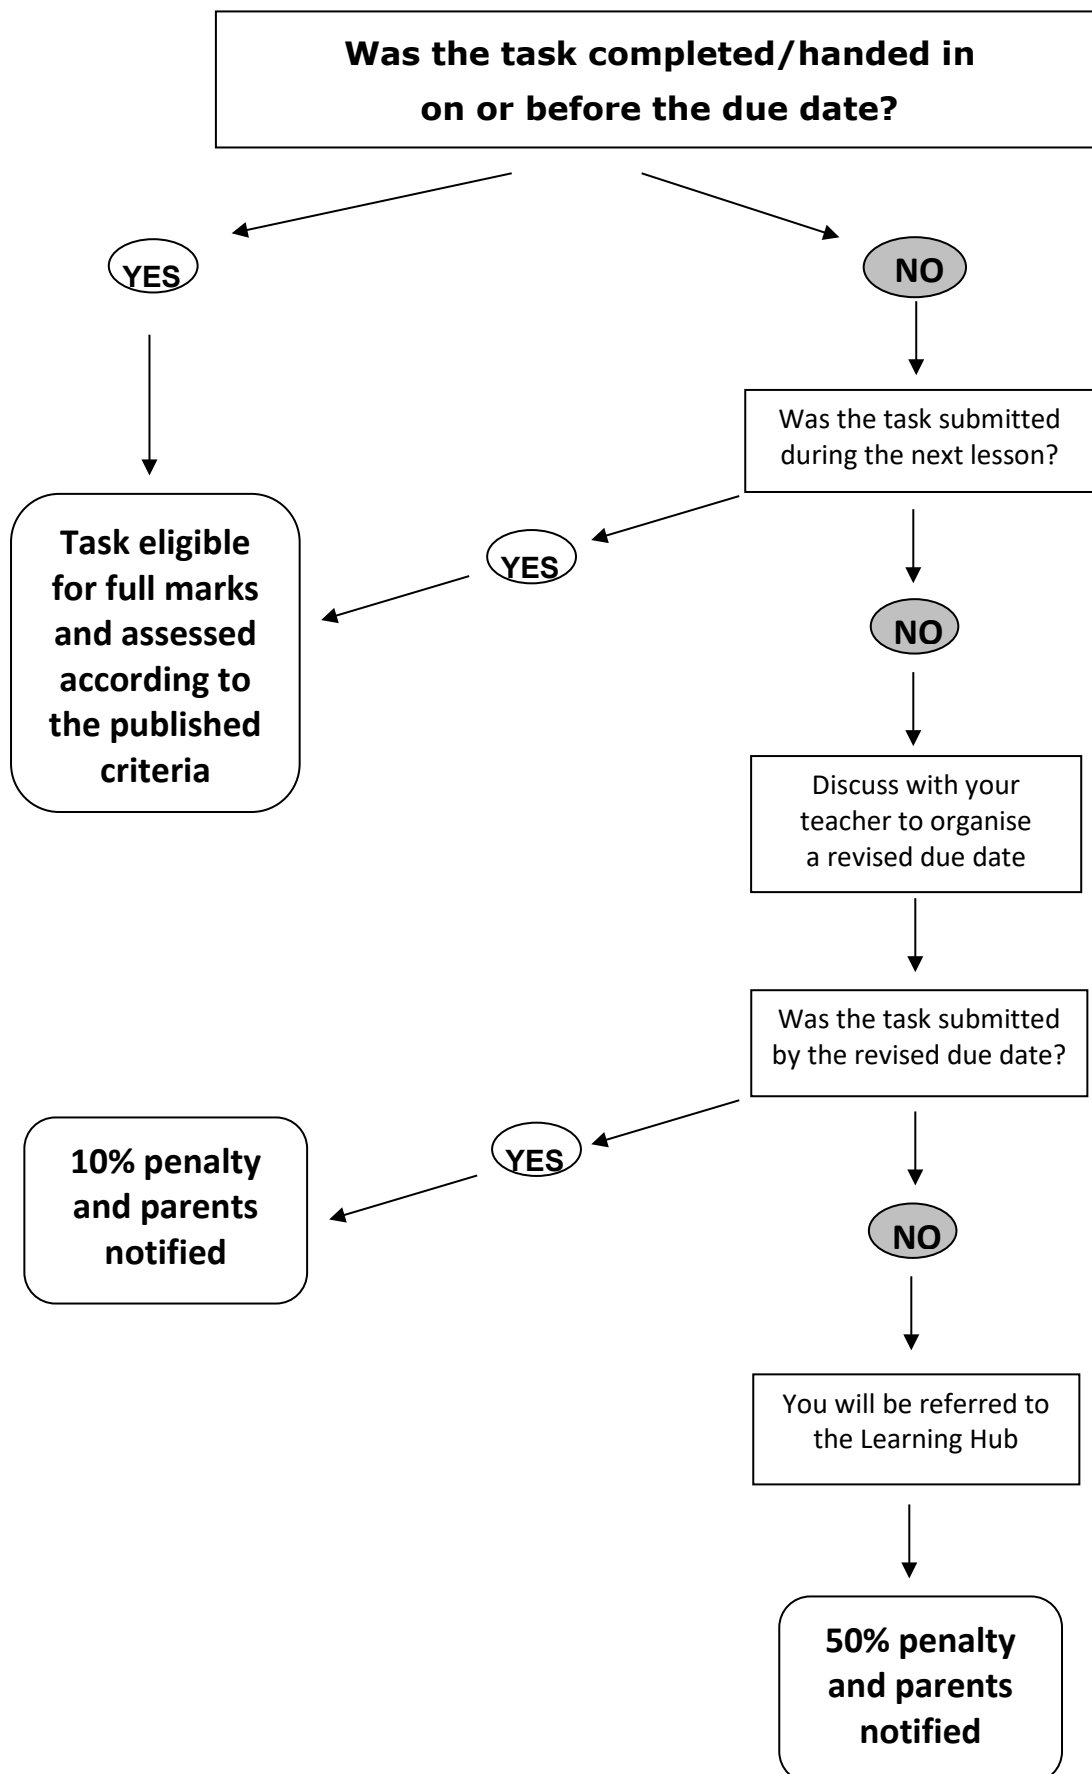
Was the task completed/handed in on or before the due date?

YES

NO

Was the task submitted during the next lesson?

Task eligible for full marks and assessed according to the published criteria

YES

NO

Discuss with your teacher to organise a revised due date

Was the task submitted by the revised due date?

10% penalty and parents notified

YES

NO

You will be referred to the Learning Hub

50% penalty and parents notified